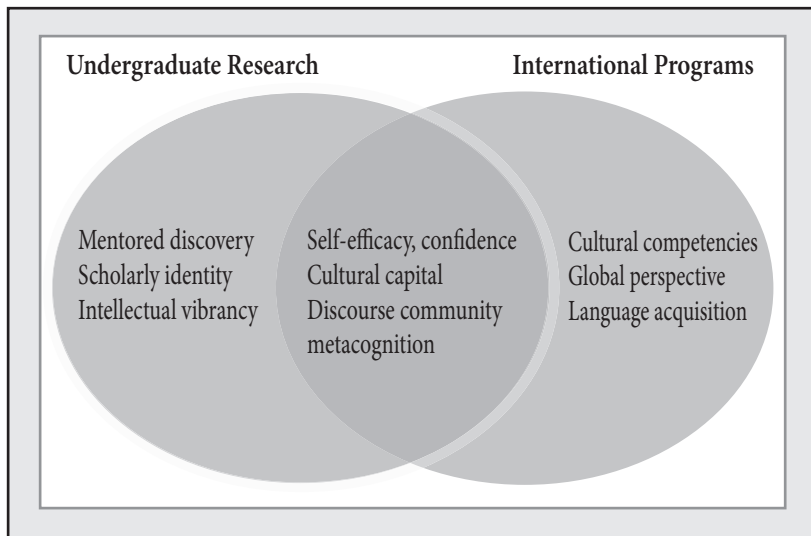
Undergraduate Research

International Programs

Mentored discovery
Scholarly identity
Intellectual vibrancy

Self-efficacy, confidence
Cultural capital
Discourse community
metacognition

Cultural competencies
Global perspective
Language acquisition